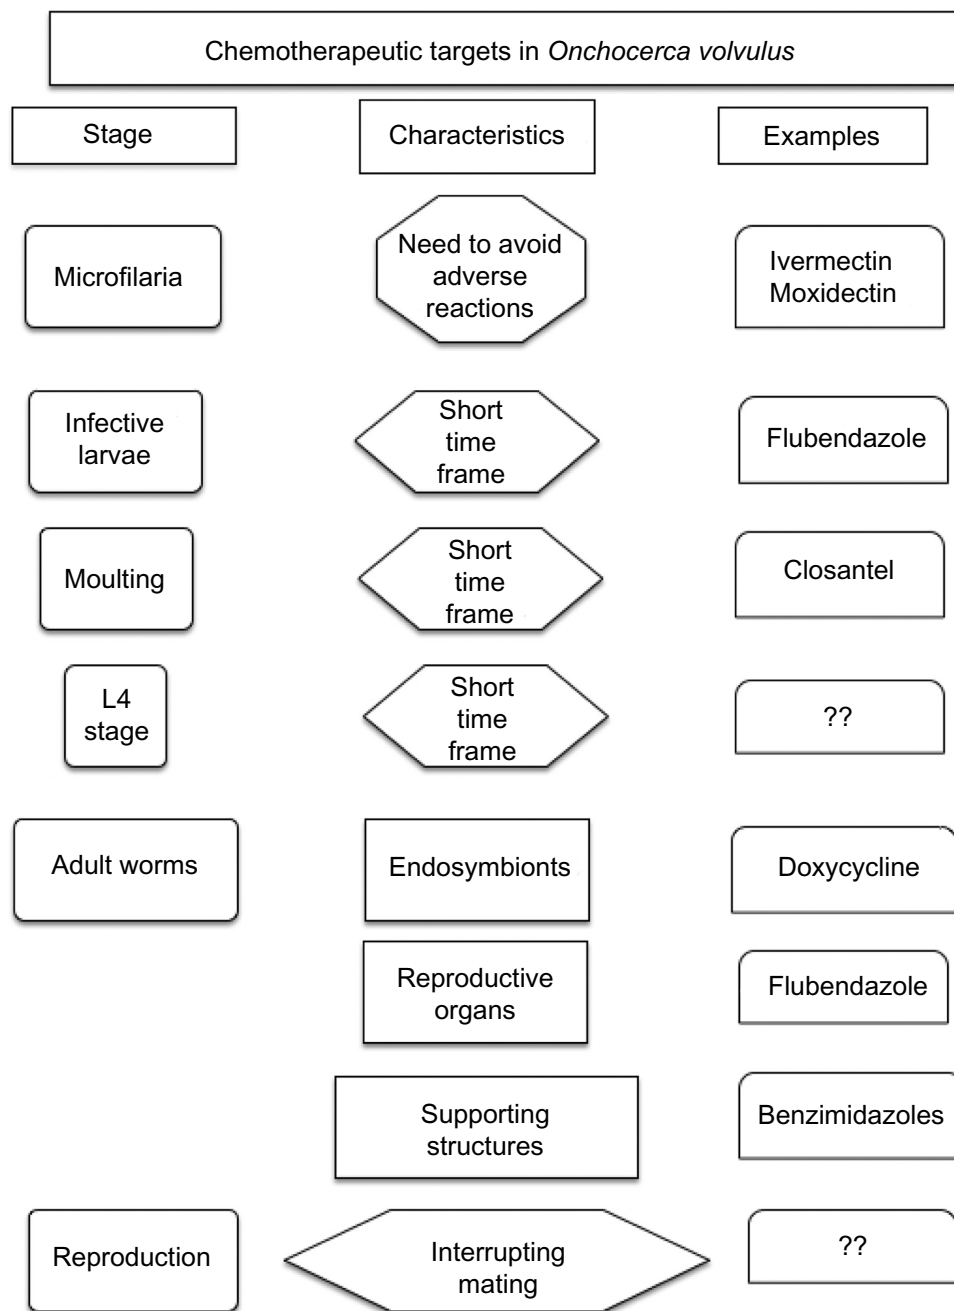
Chemotherapeutic targets in Onchocerca volvulus

| Stage | Characteristics | Examples |
|---|---|---|
| Microfilaria | Need to avoid adverse reactions | Ivermectin Moxidectin |
| Infective larvae | Short time frame | Flubendazole |
| Moulting | Short time frame | Closantel |
| L4 stage | Short time frame | ?? |
| Adult worms | Endosymbionts | Doxycycline |
| | Reproductive organs | Flubendazole |
| | Supporting structures | Benzimidazoles |
| Reproduction | Interrupting mating | ?? |